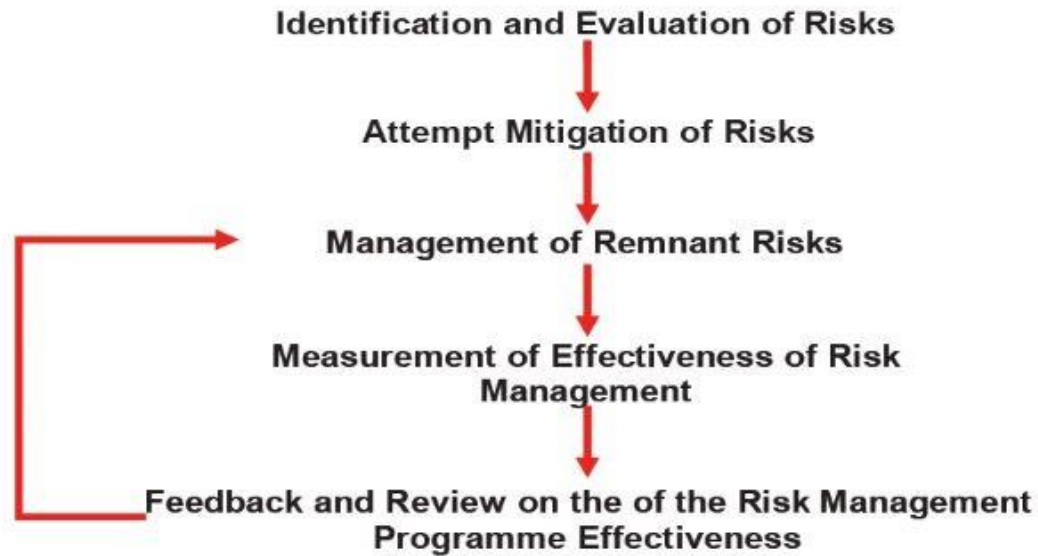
Identification and Evaluation of Risks

Attempt Mitigation of Risks

Management of Remnant Risks

Measurement of Effectiveness of Risk Management

Feedback and Review on the of the Risk Management Programme Effectiveness